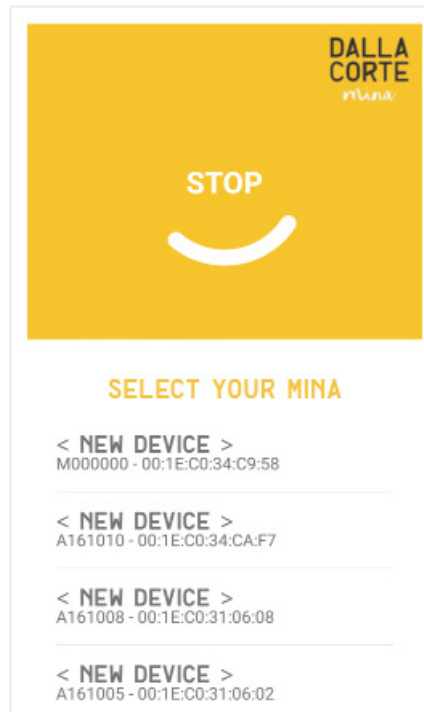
DALLA CORTE
mina

STOP

SELECT YOUR MINA

< NEW DEVICE >
M000000 - 00:1E:C0:34:C9:58

< NEW DEVICE >
A161010 - 00:1E:C0:34:CA:F7

< NEW DEVICE >
A161008 - 00:1E:C0:31:06:08

< NEW DEVICE >
A161005 - 00:1E:C0:31:06:02